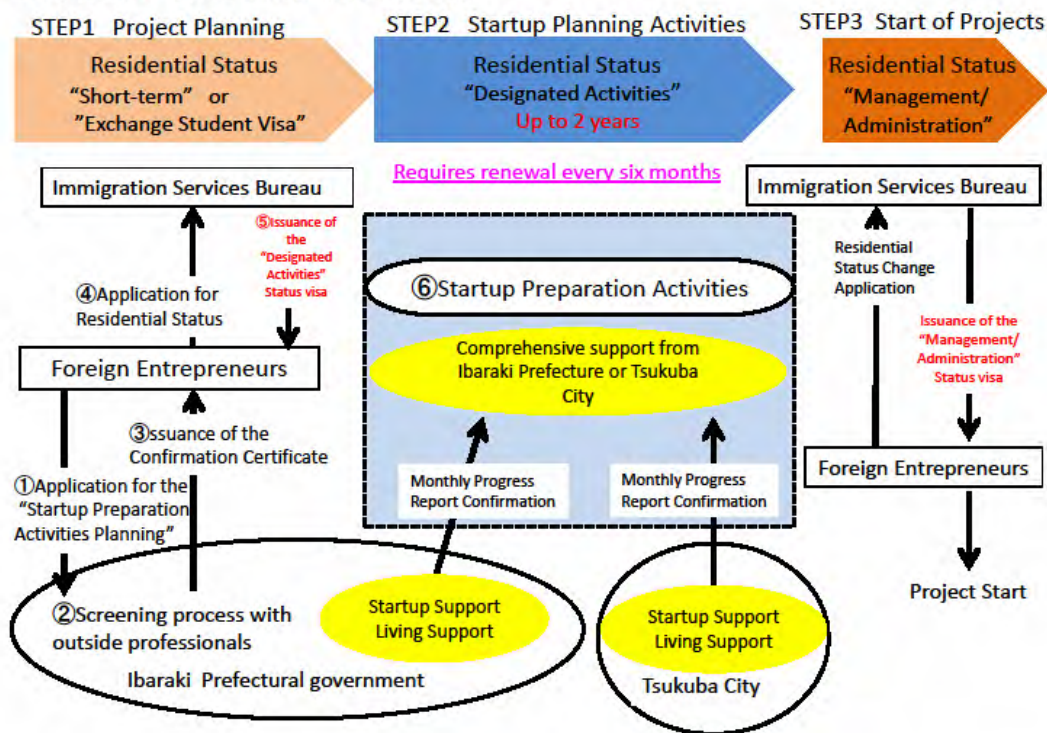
STEP1 Project Planning
Residential Status
"Short-term" or
"Exchange Student Visa"

STEP2 Startup Planning Activities
Residential Status
"Designated Activities"
Up to 2 years

STEP3 Start of Projects
Residential Status
"Management/ Administration"

Requires renewal every six months

Immigration Services Bureau

⑤Issuance of the "Designated Activities" Status visa

④Application for Residential Status

Foreign Entrepreneurs

③ssuance of the Confirmation Certificate

①Application for the "Startup Preparation Activities Planning"

②Screening process with outside professionals

Startup Support
Living Support

Ibaraki Prefectural government

⑥Startup Preparation Activities

Comprehensive support from Ibaraki Prefecture or Tsukuba City

Monthly Progress Report Confirmation

Monthly Progress Report Confirmation

Startup Support
Living Support

Tsukuba City

Immigration Services Bureau

Residential Status Change Application

Issuance of the "Management/ Administration" Status visa

Foreign Entrepreneurs

Project Start